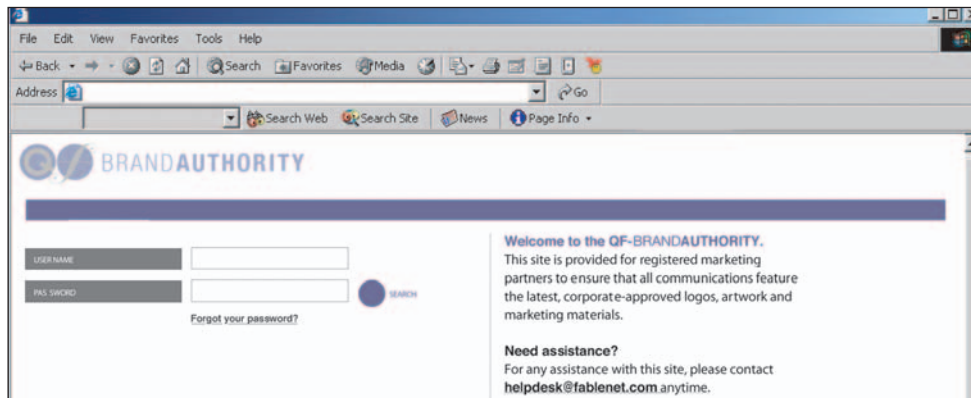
File Edit View Favorites Tools Help

Back Search Favorites Media

Address Go

Search Web Search Site News Page Info

BRANDAUTHORITY

USER NAME

PAS SWORD

SEARCH

Forgot your password?

Welcome to the QF-BRANDAUTHORITY.
This site is provided for registered marketing partners to ensure that all communications feature the latest, corporate-approved logos, artwork and marketing materials.

Need assistance?
For any assistance with this site, please contact helpdesk@fablenet.com anytime.